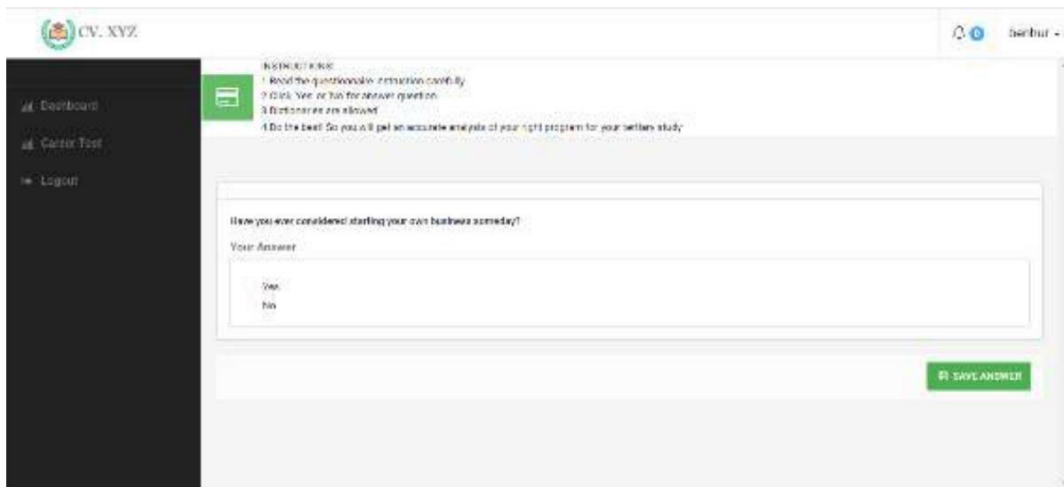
CV. XYZ

0 berhur

Dashboard
Career Test
Logout

INSTRUCTIONS:
1 Read the questionnaire instruction carefully
2 Click Yes or No for answer question
3 Dictionaries are allowed
4 Do the best So you will get an accurate analysis of your right program for your better study

Have you ever considered starting your own business someday?

Your Answer

Yes
No

SAVE ANSWER